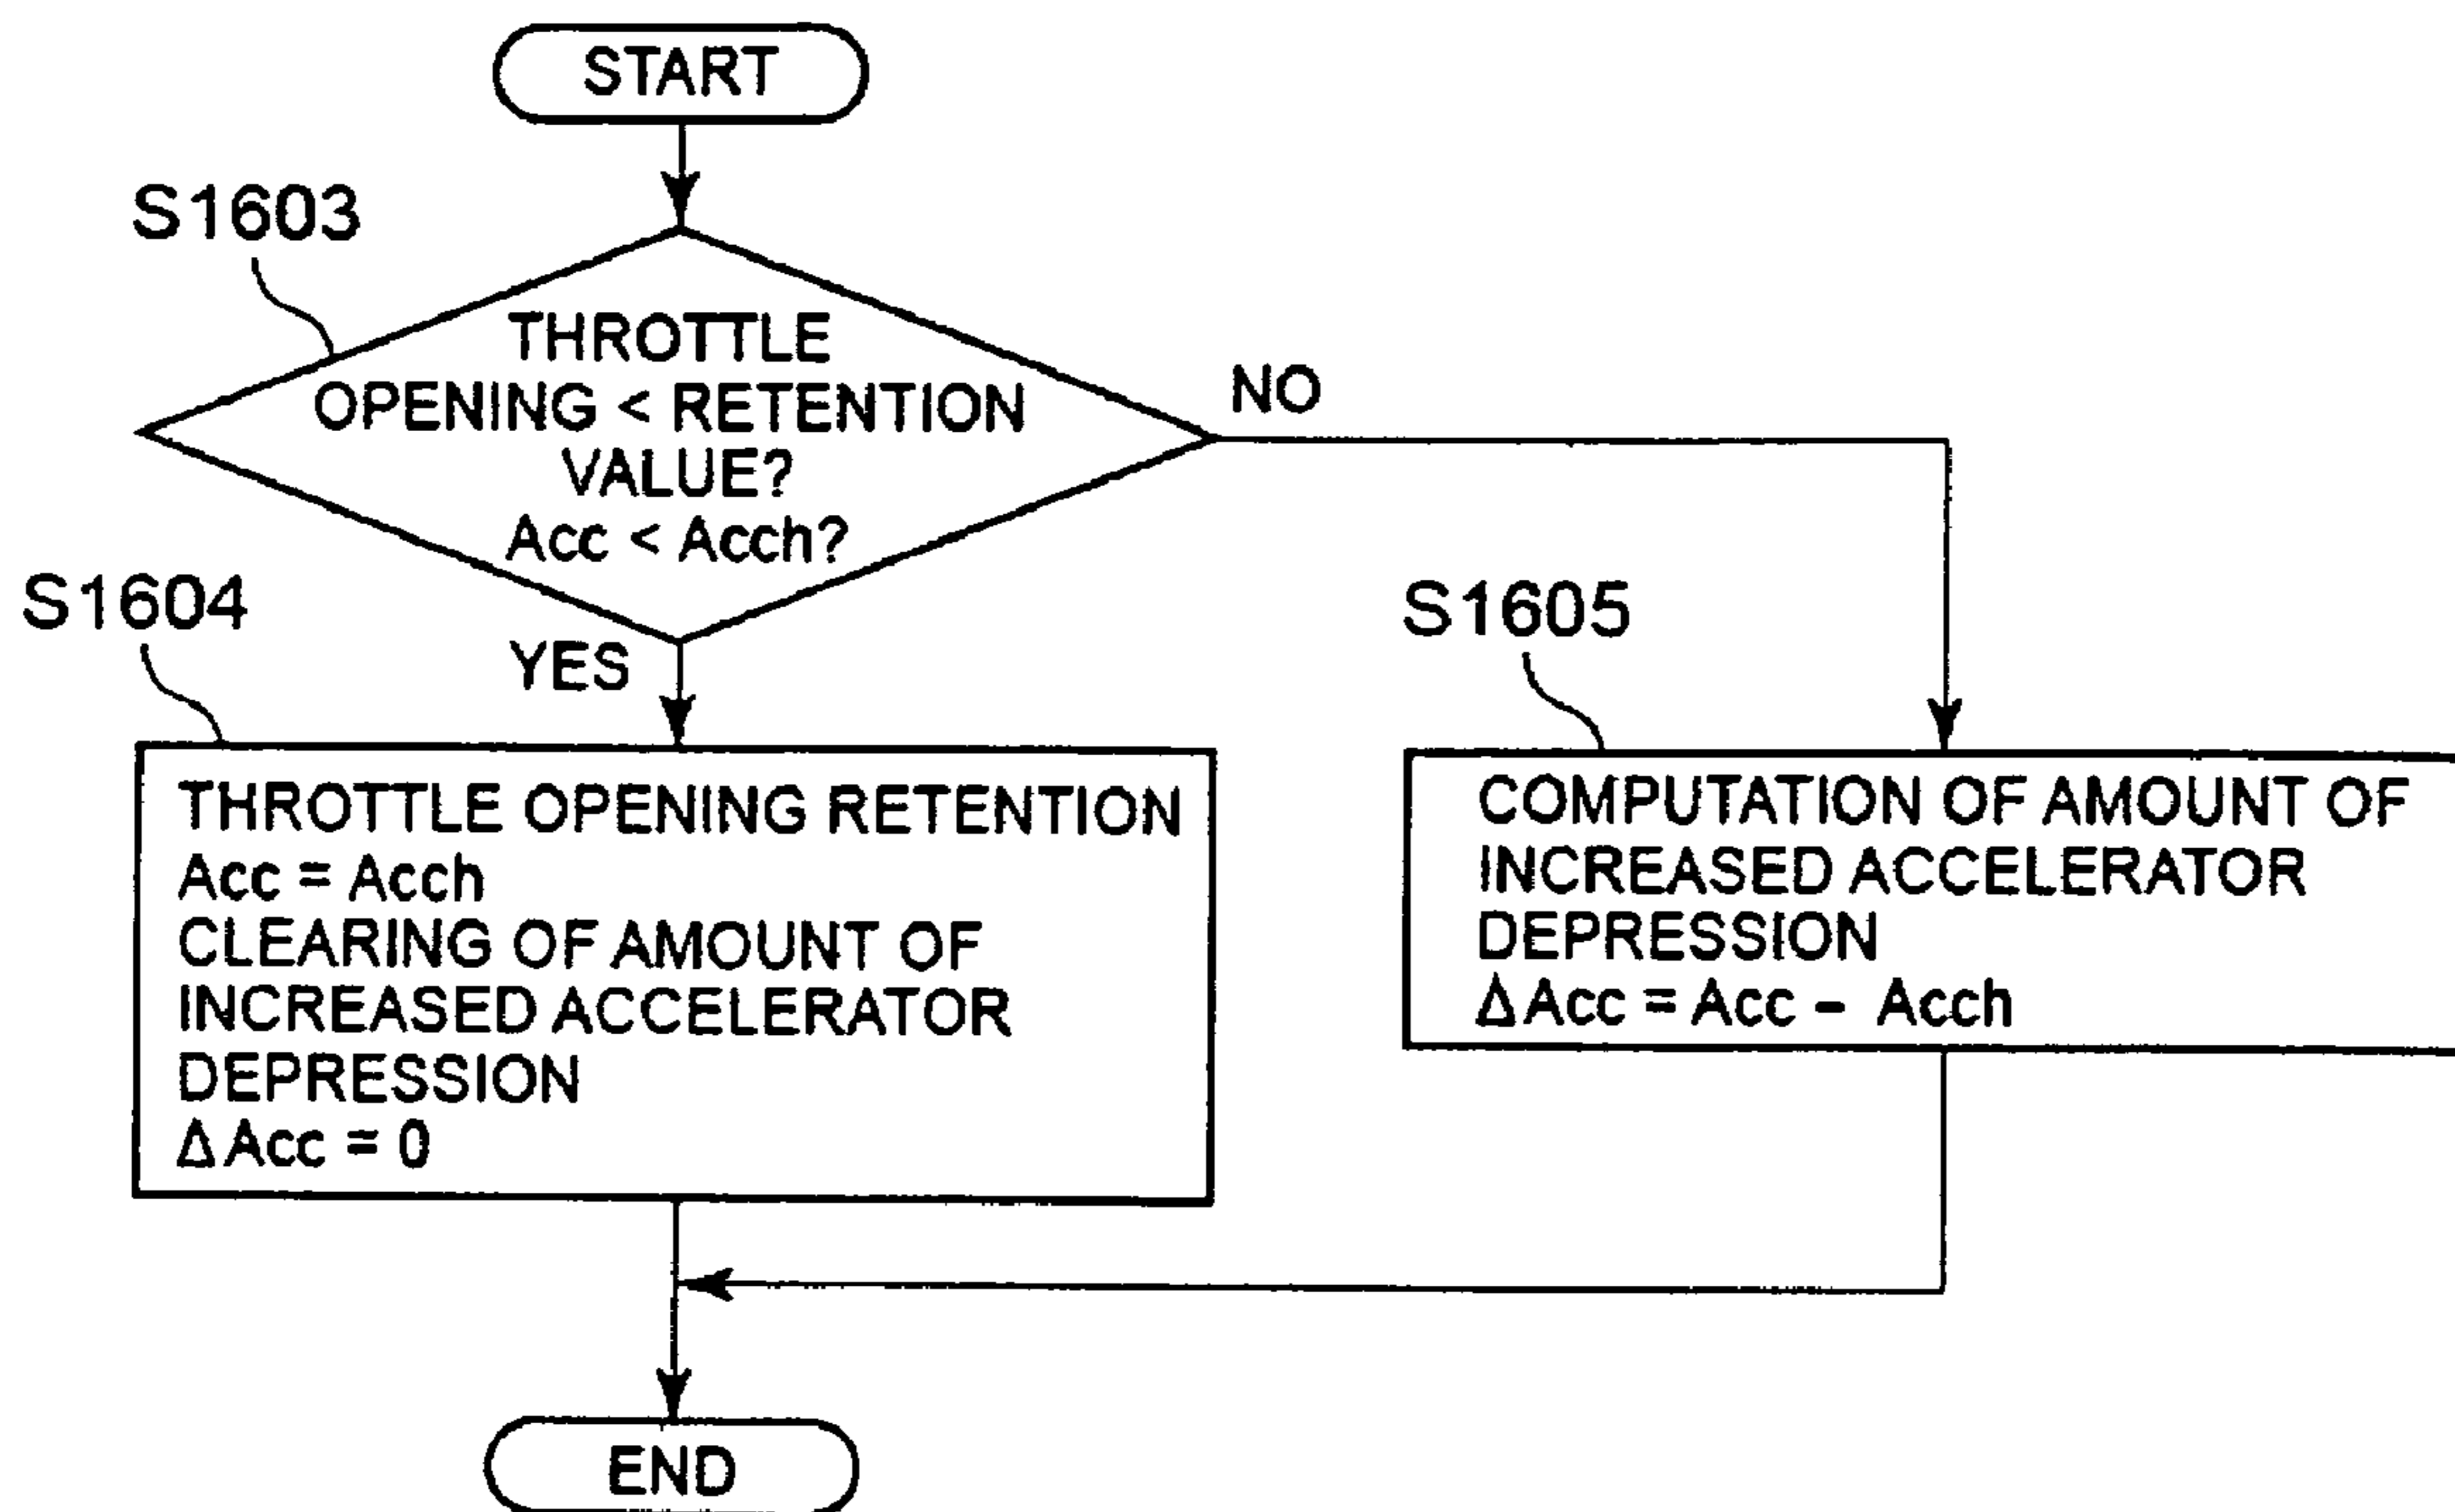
START

S1603

THROTTLE OPENING < RETENTION VALUE?
Acc < Acch?

NO

S1604

YES

S1605

THROTTLE OPENING RETENTION
Acc = Acch
CLEARING OF AMOUNT OF INCREASED ACCELERATOR DEPRESSION
$\Delta$Acc = 0

COMPUTATION OF AMOUNT OF INCREASED ACCELERATOR DEPRESSION
$\Delta$Acc = Acc − Acch

END